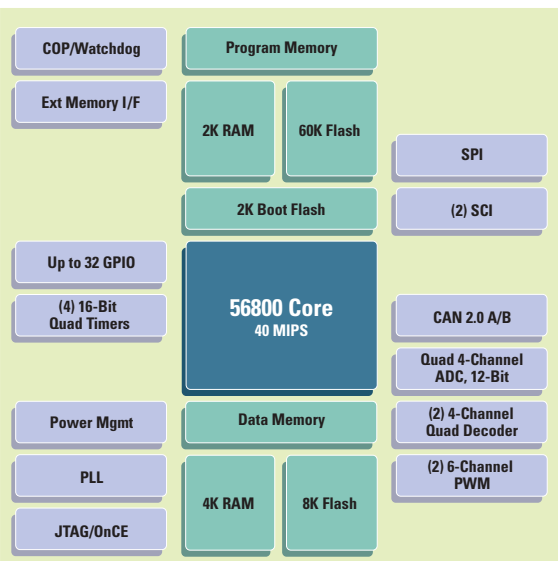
COP/Watchdog

Ext Memory I/F

Up to 32 GPIO

(4) 16-Bit Quad Timers

Power Mgmt

PLL

JTAG/OnCE

Program Memory

2K RAM

60K Flash

2K Boot Flash

56800 Core
40 MIPS

Data Memory

4K RAM

8K Flash

SPI

(2) SCI

CAN 2.0 A/B

Quad 4-Channel ADC, 12-Bit

(2) 4-Channel Quad Decoder

(2) 6-Channel PWM